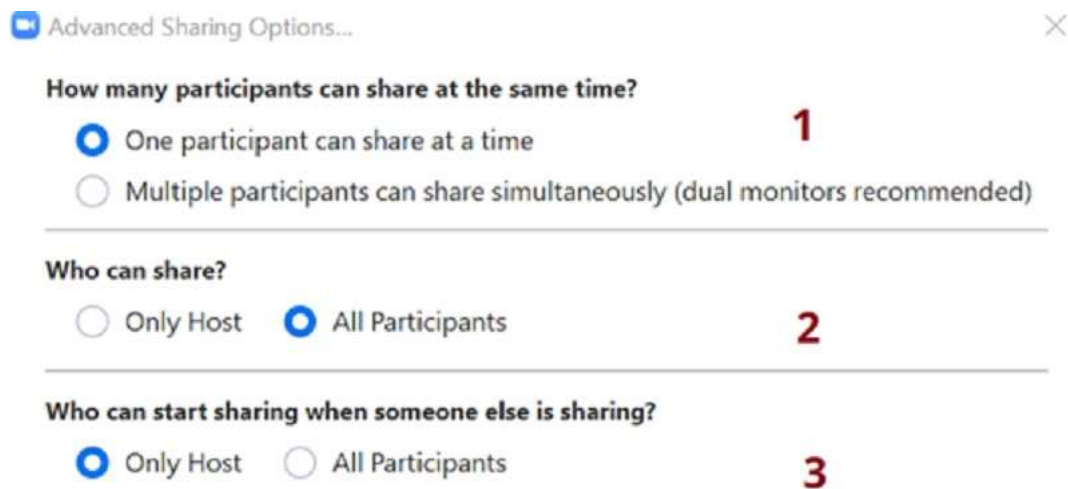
Advanced Sharing Options...

How many participants can share at the same time?

One participant can share at a time

1

Multiple participants can share simultaneously (dual monitors recommended)

Who can share?

Only Host All Participants

2

Who can start sharing when someone else is sharing?

Only Host All Participants

3